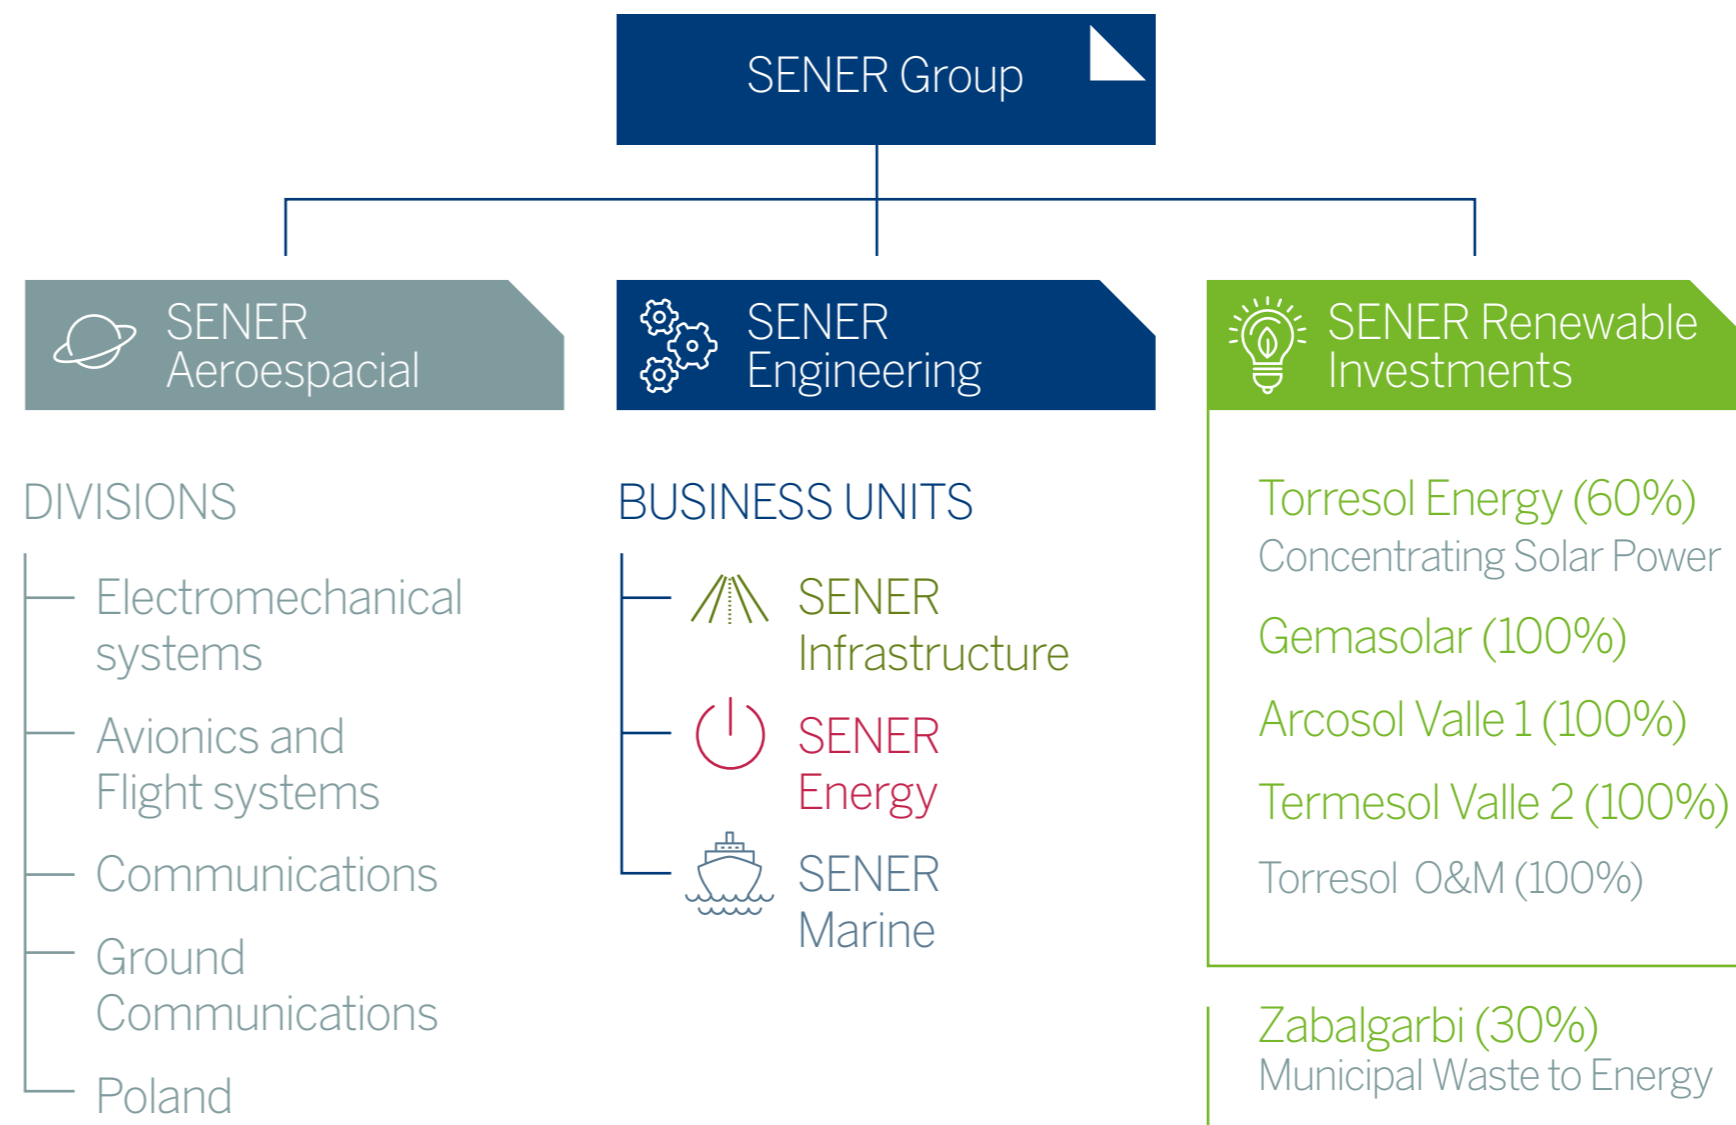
SENER Group

SENER Aeroespacial

SENER Engineering

SENER Renewable Investments

DIVISIONS

Electromechanical systems

Avionics and Flight systems

Communications

Ground Communications

Poland

BUSINESS UNITS

SENER Infrastructure

SENER Energy

SENER Marine

Torresol Energy (60%)
Concentrating Solar Power

Gemasolar (100%)

Arcosol Valle 1 (100%)

Termesol Valle 2 (100%)

Torresol O&M (100%)

Zabalgarbi (30%)
Municipal Waste to Energy